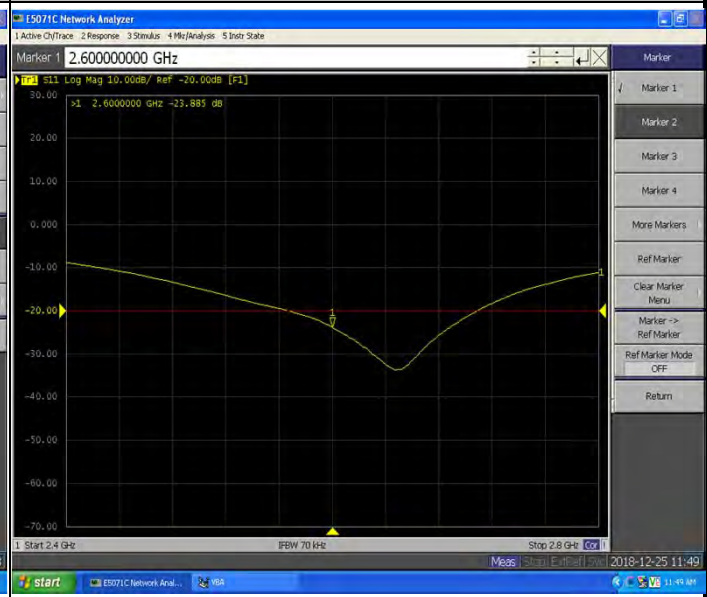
E5071C Network Analyzer

1 Active Ch/Trace 2 Response 3 Stimulus 4 Mkr/Analysis 5 Instr State

Marker 1 2.600000000 GHz

Tr1 S11 Log Mag 10.00dB/ Ref -20.00dB [F1]

>1 2.6000000 GHz -23.885 dB

30.00
20.00
10.00
0.000
-10.00
-20.00
-30.00
-40.00
-50.00
-60.00
-70.00

1

1

1 Start 2.4 GHz

IFBW 70 kHz

Stop 2.8 GHz Cor

Meas Stop ExtRef Svc 2018-12-25 11:49

Marker

Marker 1

Marker 2

Marker 3

Marker 4

More Markers

Ref Marker

Clear Marker Menu

Marker -> Ref Marker

Ref Marker Mode OFF

Return

start

E5071C Network Anal...

VBA

11:49 AM